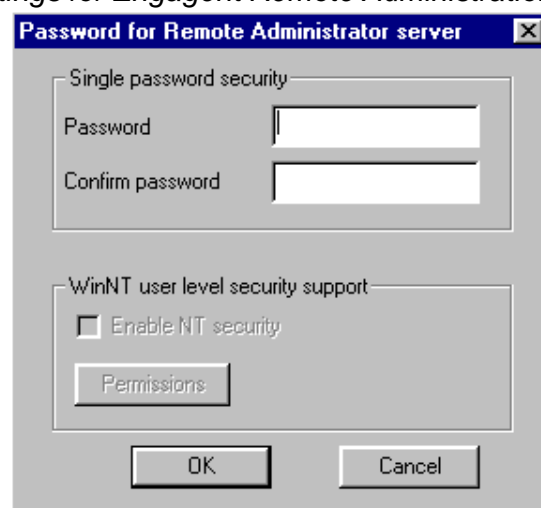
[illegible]ange for Engagent Remote Administration

Password for Remote Administrator server

Single password security

Password

Confirm password

WinNT user level security support

Enable NT security

Permissions

OK

Cancel